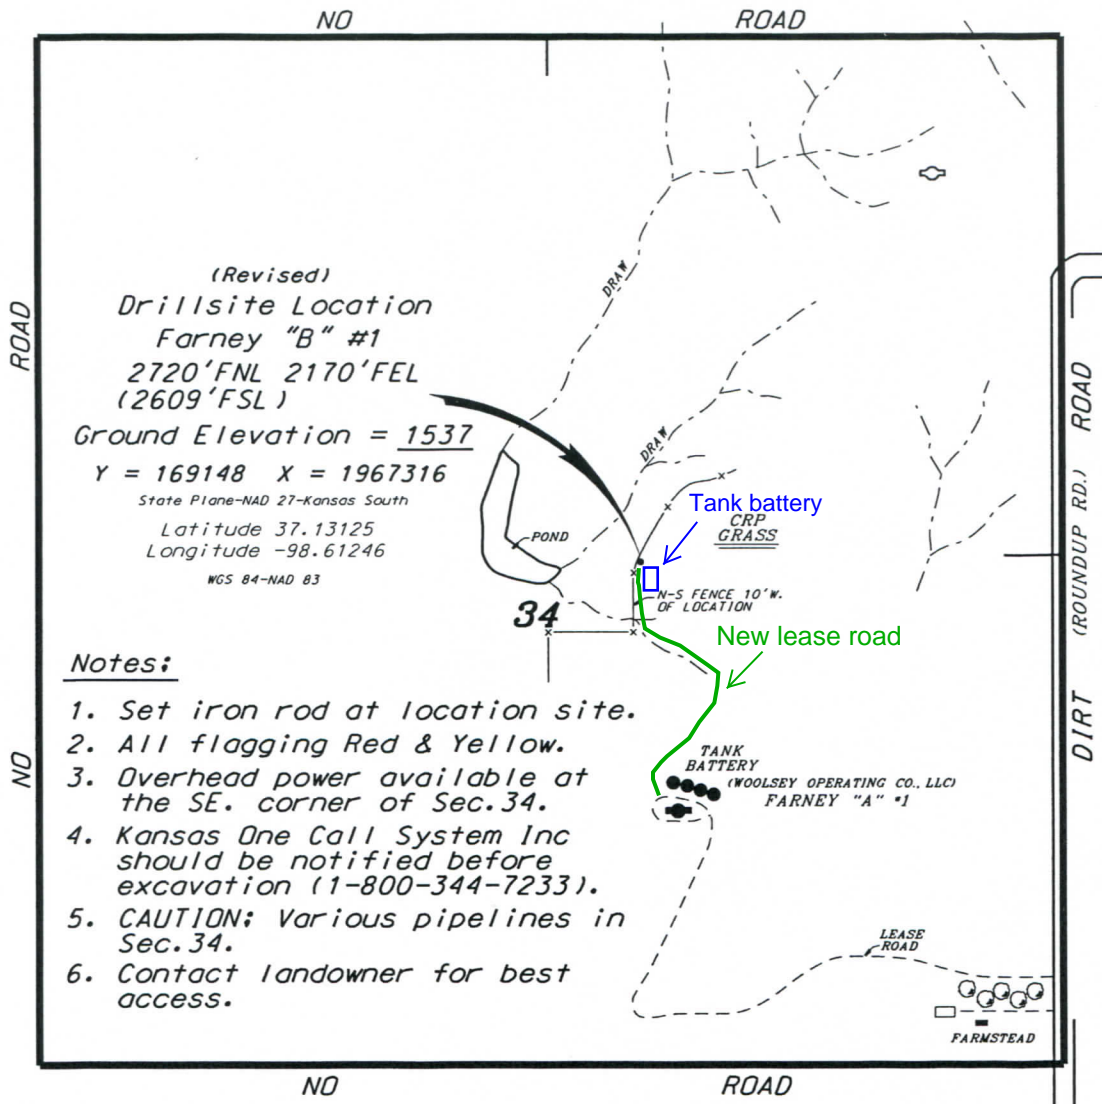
NO ROAD

ROAD

NO

(Revised)
Drillsite Location
Farney "B" #1
2720'FNL 2170'FEL
(2609'FSL)
Ground Elevation = 1537
Y = 169148 X = 1967316
State Plane-NAD 27-Kansas South
Latitude 37.13125
Longitude -98.61246
WGS 84-NAD 83

DRAW

DRAW

POND

Tank battery

CRP
GRASS

N-S FENCE 10'W. OF LOCATION

34

New lease road

Notes:
1. Set iron rod at location site.
2. All flagging Red & Yellow.
3. Overhead power available at the SE. corner of Sec.34.
4. Kansas One Call System Inc should be notified before excavation (1-800-344-7233).
5. CAUTION: Various pipelines in Sec.34.
6. Contact landowner for best access.

TANK
BATTERY
(WOOLSEY OPERATING CO., LLC)
FARNEY "A" #1

LEASE
ROAD

FARMSTEAD

ROAD

(ROUNDUP RD.)

DIRT

NO ROAD